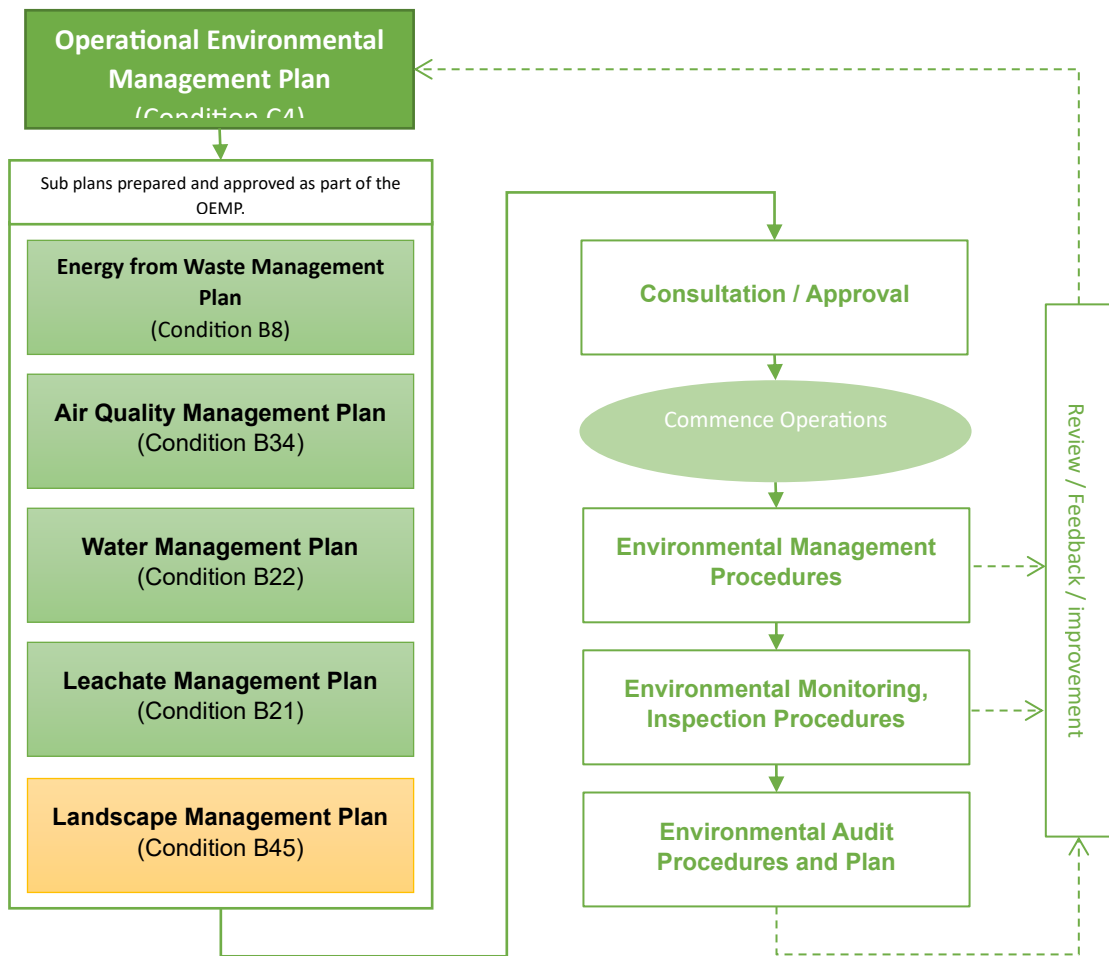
Operational Environmental Management Plan
(Condition C4)

Sub plans prepared and approved as part of the OEMP.

Energy from Waste Management Plan
(Condition B8)

Air Quality Management Plan
(Condition B34)

Water Management Plan
(Condition B22)

Leachate Management Plan
(Condition B21)

Landscape Management Plan
(Condition B45)

Consultation / Approval

Commence Operations

Environmental Management Procedures

Environmental Monitoring, Inspection Procedures

Environmental Audit Procedures and Plan

Review / Feedback / improvement